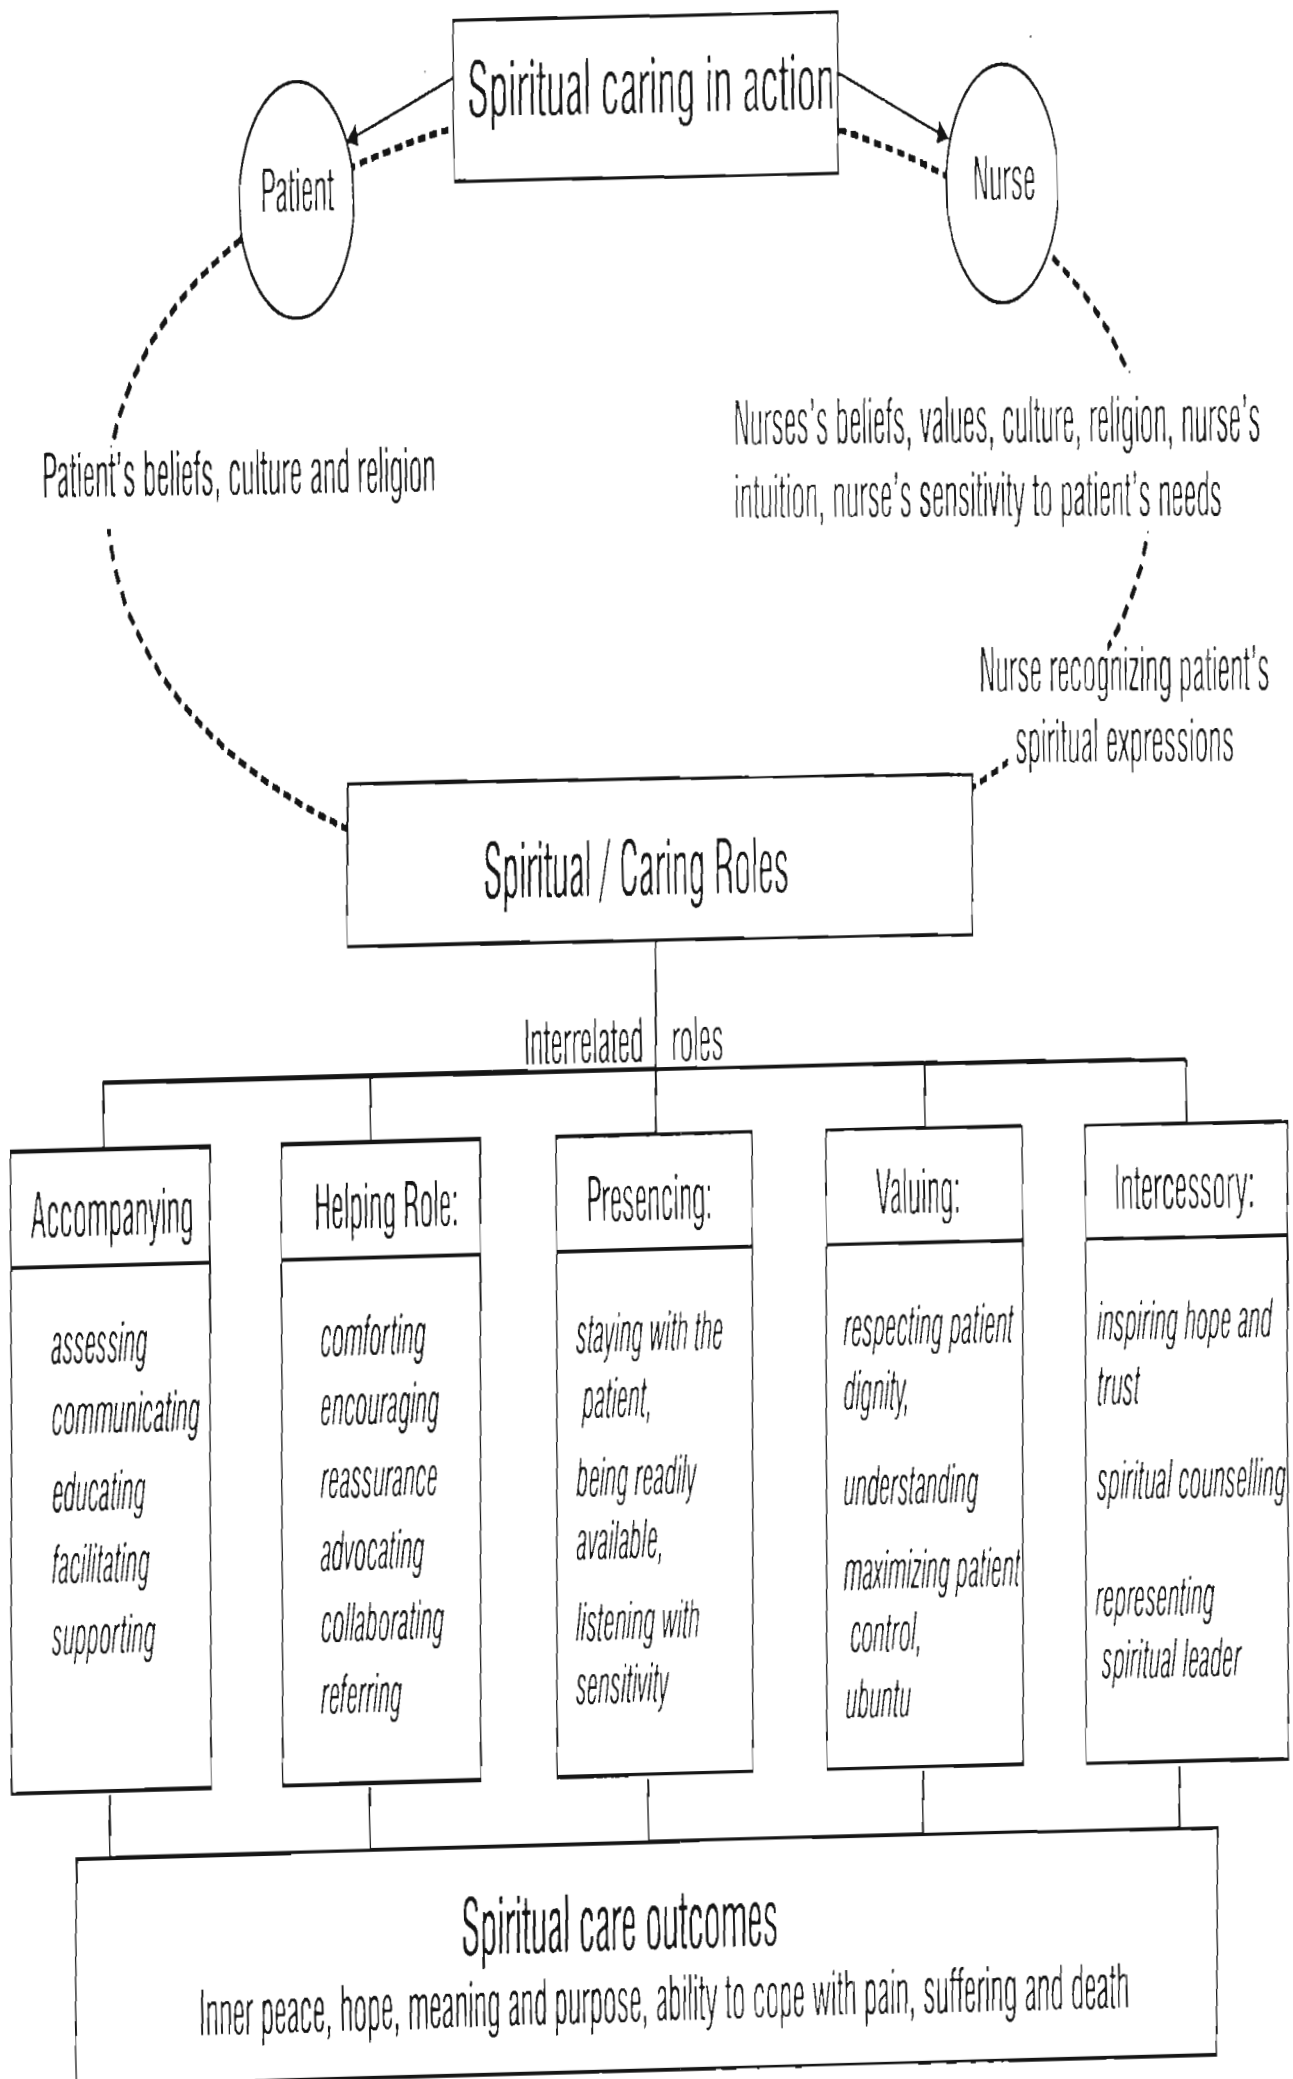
Spiritual caring in action

Patient

Nurse

Patient's beliefs, culture and religion

Nurses's beliefs, values, culture, religion, nurse's intuition, nurse's sensitivity to patient's needs

Nurse recognizing patient's spiritual expressions

Spiritual / Caring Roles

Interrelated roles

Accompanying

assessing
communicating
educating
facilitating
supporting

Helping Role:

comforting
encouraging
reassurance
advocating
collaborating
referring

Presencing:

staying with the patient,
being readily available,
listening with sensitivity

Valuing:

respecting patient dignity,
understanding
maximizing patient control,
ubuntu

Intercessory:

inspiring hope and trust
spiritual counselling
representing spiritual leader

Spiritual care outcomes
Inner peace, hope, meaning and purpose, ability to cope with pain, suffering and death